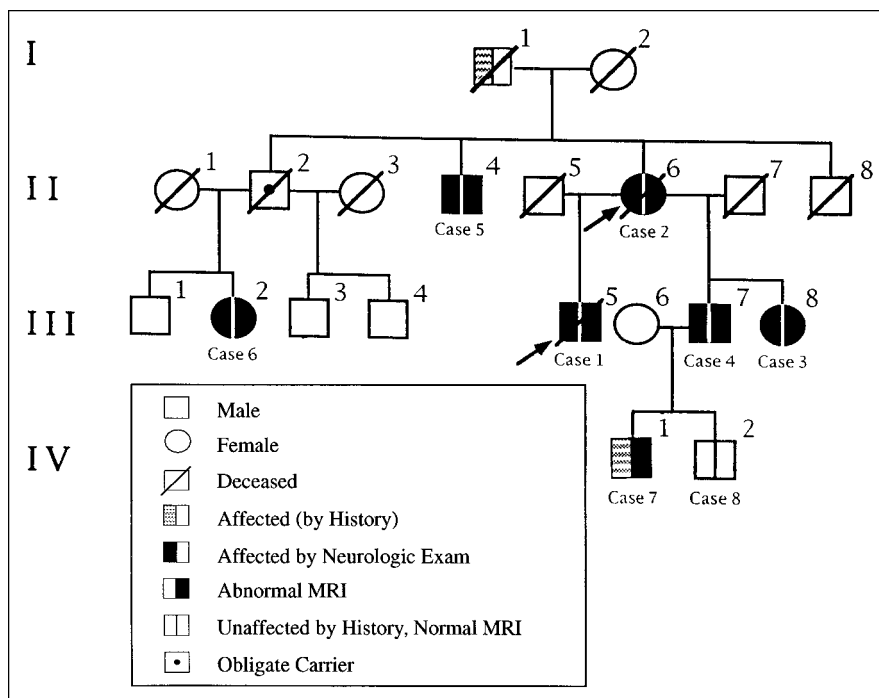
I

1

2

II

1

2

3

4

Case 5

5

6

Case 2

7

8

III

1

2

Case 6

3

4

5

Case 1

6

7

Case 4

8

Case 3

IV

1

Case 7

2

Case 8

Male

Female

Deceased

Affected (by History)

Affected by Neurologic Exam

Abnormal MRI

Unaffected by History, Normal MRI

Obligate Carrier